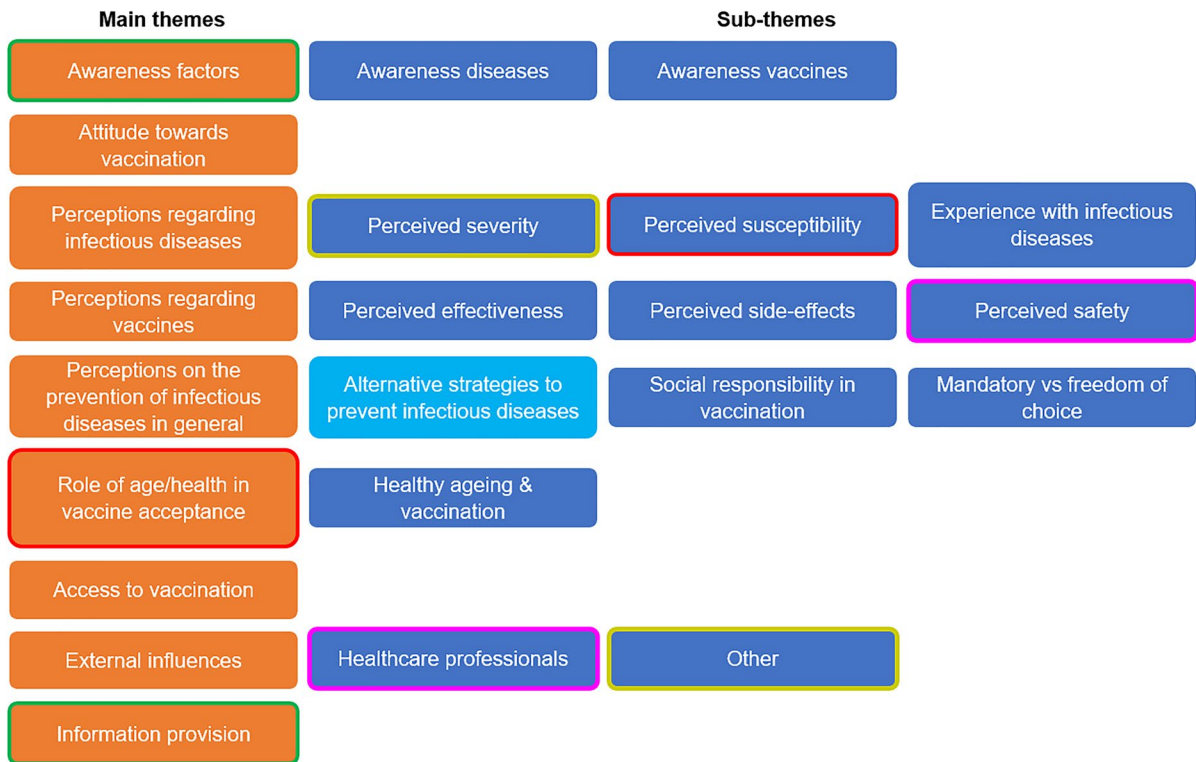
| Main themes | Sub-themes | | |
|---|---|---|---|
| Awareness factors | Awareness diseases | Awareness vaccines | |
| Attitude towards vaccination | | | |
| Perceptions regarding infectious diseases | Perceived severity | Perceived susceptibility | Experience with infectious diseases |
| Perceptions regarding vaccines | Perceived effectiveness | Perceived side-effects | Perceived safety |
| Perceptions on the prevention of infectious diseases in general | Alternative strategies to prevent infectious diseases | Social responsibility in vaccination | Mandatory vs freedom of choice |
| Role of age/health in vaccine acceptance | Healthy ageing & vaccination | | |
| Access to vaccination | | | |
| External influences | Healthcare professionals | Other | |
| Information provision | | | |